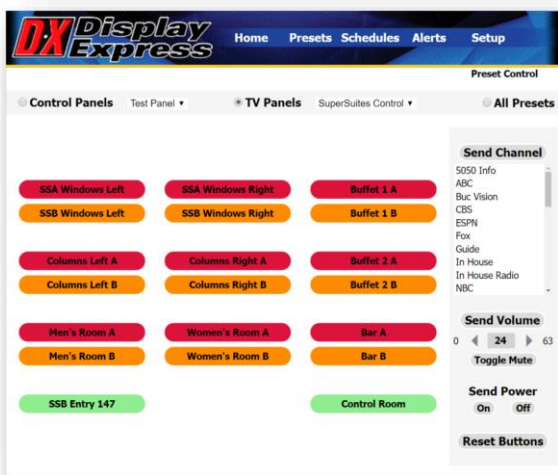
DX Display Express

Home Presets Schedules Alerts Setup

Preset Control

Control Panels Test Panel ▾ TV Panels SuperSuites Control ▾ All Presets

SSA Windows Left
SSB Windows Left
SSA Windows Right
SSB Windows Right
Buffet 1 A
Buffet 1 B

Columns Left A
Columns Left B
Columns Right A
Columns Right B
Buffet 2 A
Buffet 2 B

Men's Room A
Men's Room B
Women's Room A
Women's Room B
Bar A
Bar B

SSB Entry 147
Control Room

Send Channel
5050 Info
ABC
Buc Vision
CBS
ESPN
Fox
Guide
In House
In House Radio
NBC

Send Volume
0 24 63
Toggle Mute

Send Power
On Off

Reset Buttons